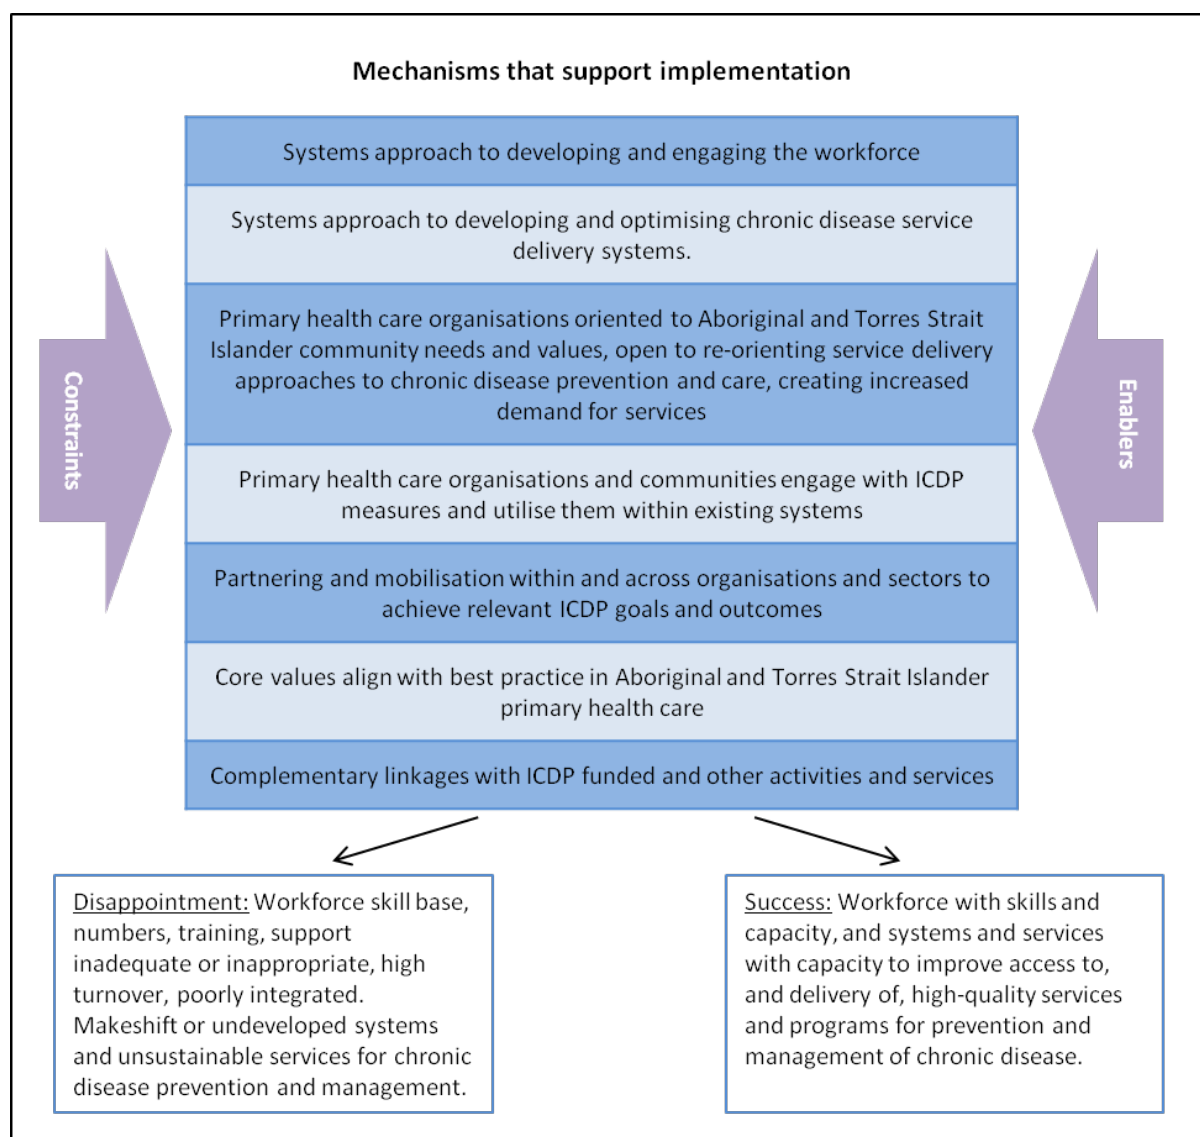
Mechanisms that support implementation

Constraints

Enablers

Systems approach to developing and engaging the workforce

Systems approach to developing and optimising chronic disease service delivery systems.

Primary health care organisations oriented to Aboriginal and Torres Strait Islander community needs and values, open to re-orienting service delivery approaches to chronic disease prevention and care, creating increased demand for services

Primary health care organisations and communities engage with ICDP measures and utilise them within existing systems

Partnering and mobilisation within and across organisations and sectors to achieve relevant ICDP goals and outcomes

Core values align with best practice in Aboriginal and Torres Strait Islander primary health care

Complementary linkages with ICDP funded and other activities and services

Disappointment: Workforce skill base, numbers, training, support inadequate or inappropriate, high turnover, poorly integrated. Makeshift or undeveloped systems and unsustainable services for chronic disease prevention and management.

Success: Workforce with skills and capacity, and systems and services with capacity to improve access to, and delivery of, high-quality services and programs for prevention and management of chronic disease.